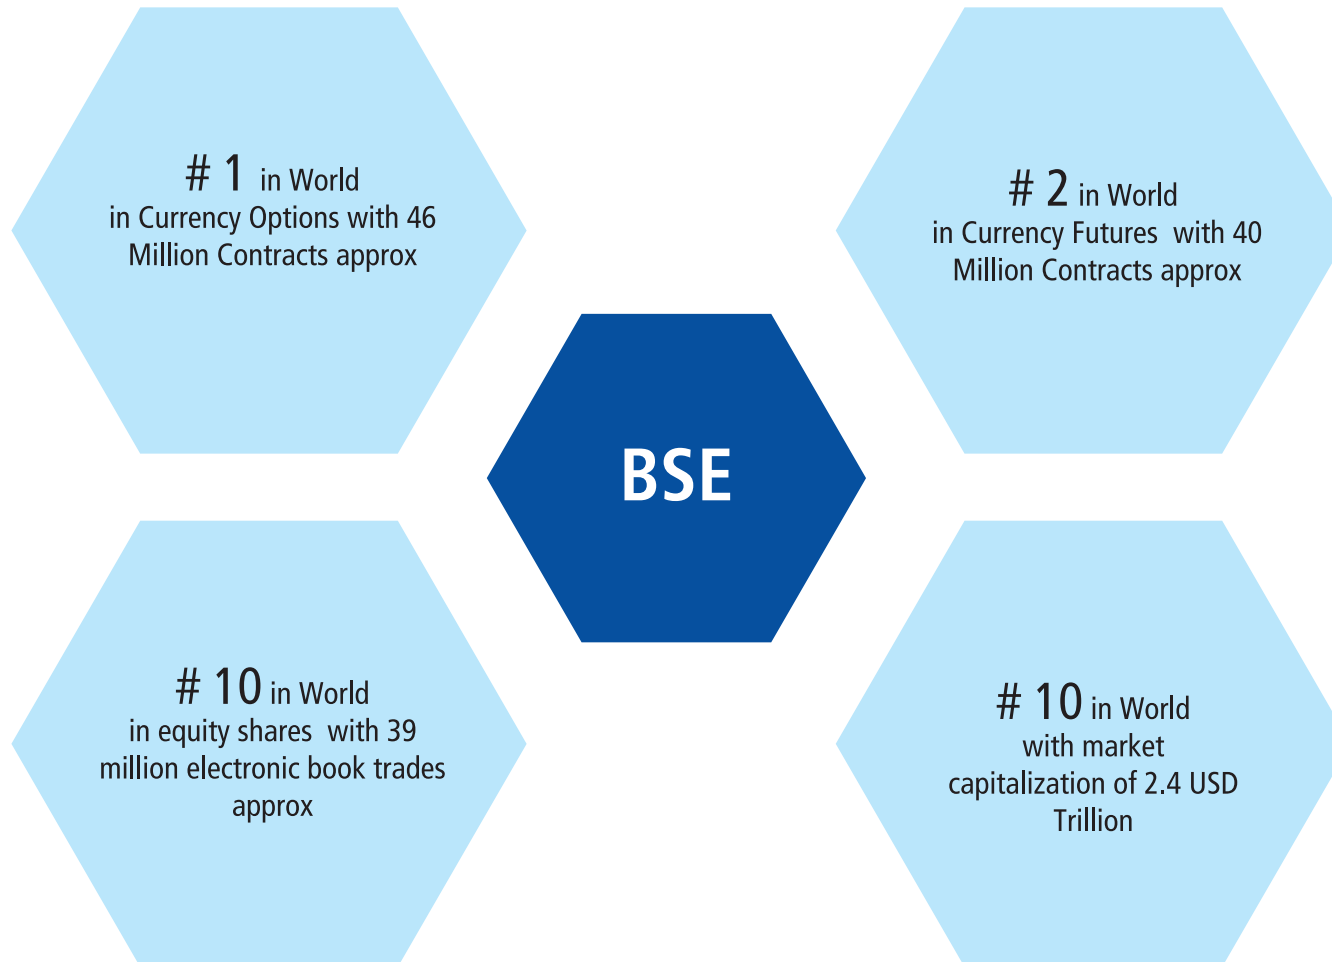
# 1 in World
in Currency Options with 46 Million Contracts approx

# 2 in World
in Currency Futures with 40 Million Contracts approx

BSE

# 10 in World
in equity shares with 39 million electronic book trades approx

# 10 in World
with market capitalization of 2.4 USD Trillion